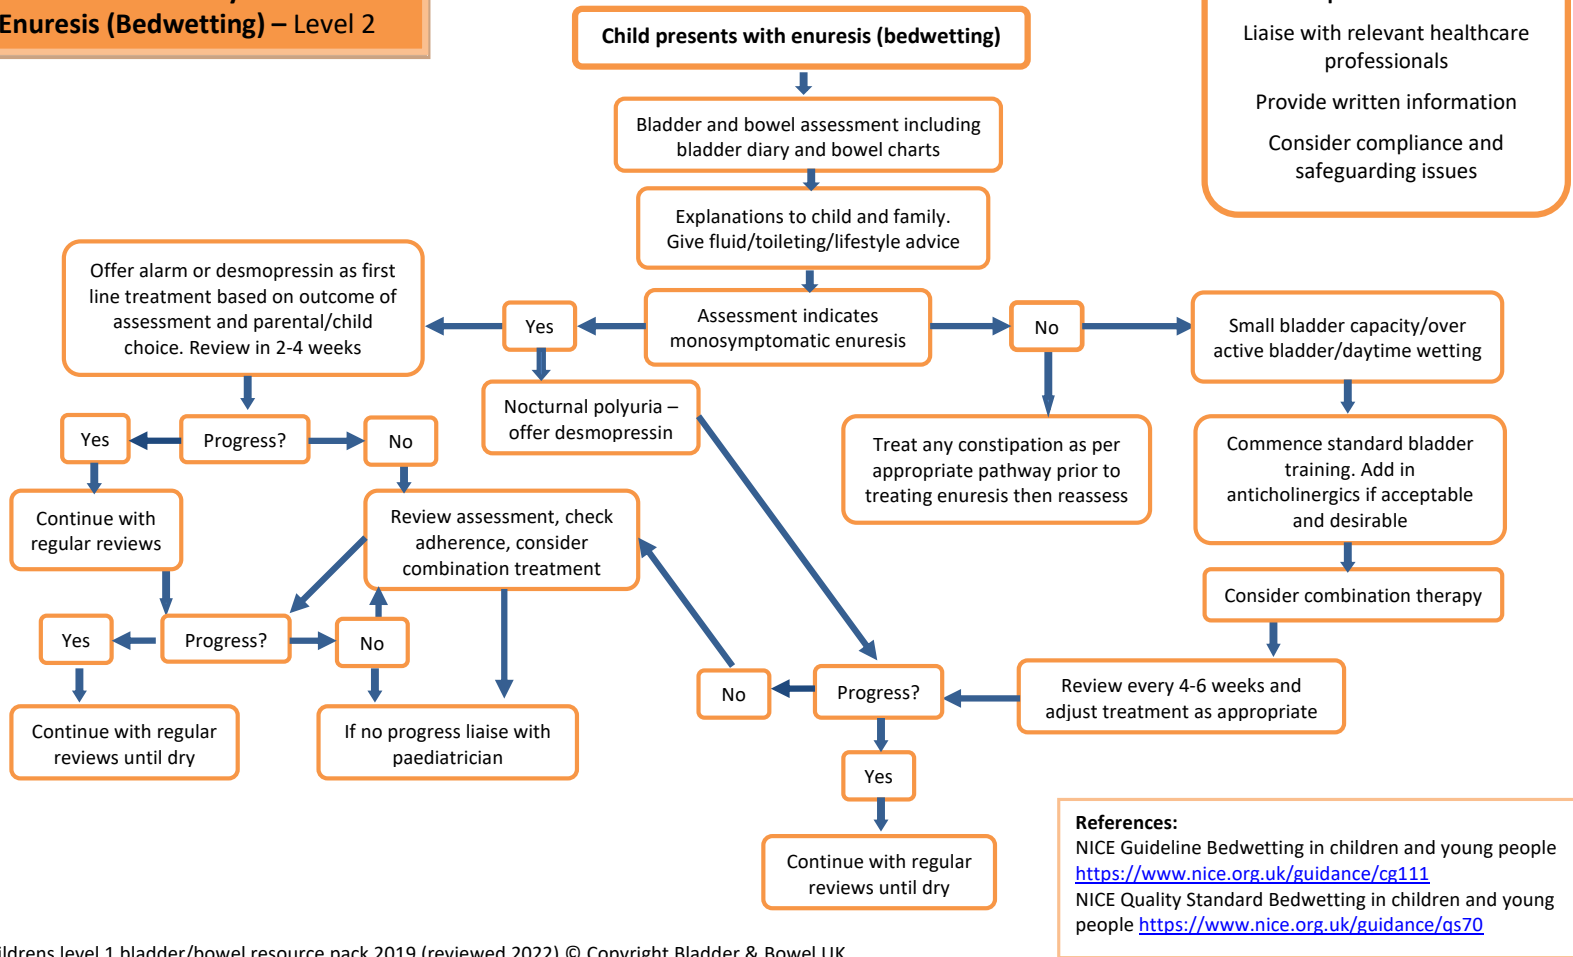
Enuresis (Bedwetting) – Level 2

Child presents with enuresis (bedwetting)

Liaise with relevant healthcare professionals

Provide written information

Consider compliance and safeguarding issues

Bladder and bowel assessment including bladder diary and bowel charts

Explanations to child and family. Give fluid/toileting/lifestyle advice

Offer alarm or desmopressin as first line treatment based on outcome of assessment and parental/child choice. Review in 2-4 weeks

Yes

Assessment indicates monosymptomatic enuresis

No

Small bladder capacity/over active bladder/daytime wetting

Nocturnal polyuria – offer desmopressin

Yes

Progress?

No

Treat any constipation as per appropriate pathway prior to treating enuresis then reassess

Commence standard bladder training. Add in anticholinergics if acceptable and desirable

Continue with regular reviews

Review assessment, check adherence, consider combination treatment

Consider combination therapy

Yes

Progress?

No

No

Progress?

Review every 4-6 weeks and adjust treatment as appropriate

Continue with regular reviews until dry

If no progress liaise with paediatrician

Yes

Continue with regular reviews until dry

References:
NICE Guideline Bedwetting in children and young people https://www.nice.org.uk/guidance/cg111
NICE Quality Standard Bedwetting in children and young people https://www.nice.org.uk/guidance/qs70

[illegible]ildrens level 1 bladder/bowel resource pack 2019 (reviewed 2022) © Copyright Bladder & Bowel UK